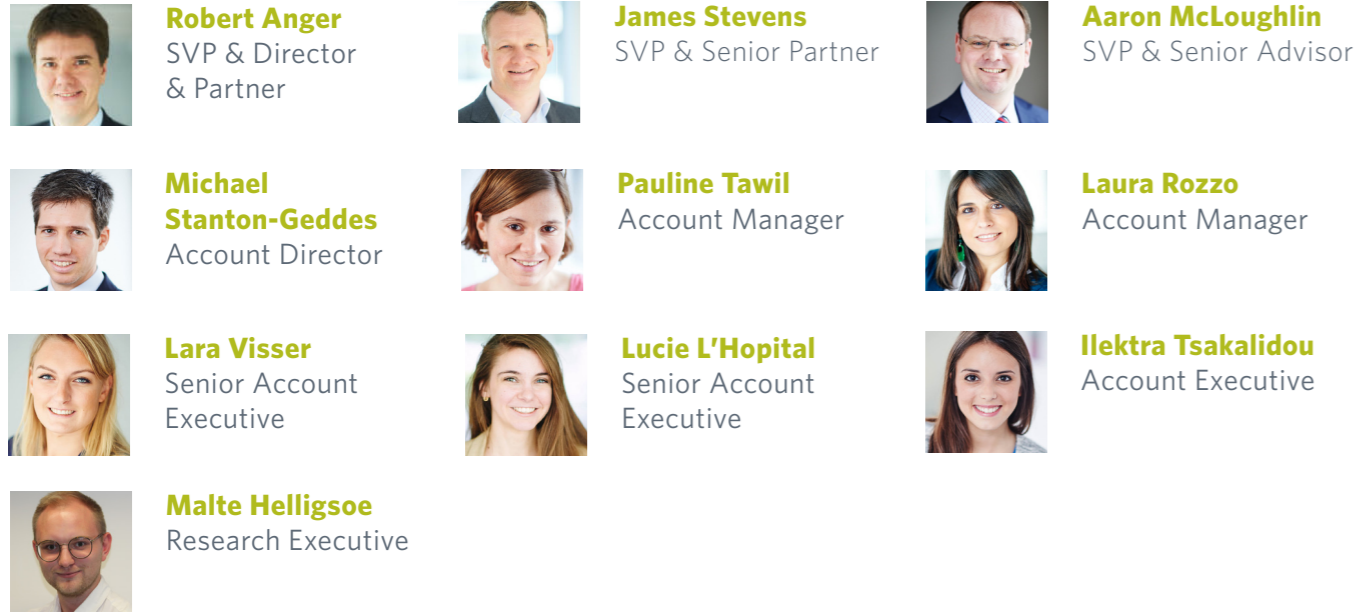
Robert Anger
SVP & Director & Partner

James Stevens
SVP & Senior Partner

Aaron McLoughlin
SVP & Senior Advisor

Michael Stanton-Geddes
Account Director

Pauline Tawil
Account Manager

Laura Rozzo
Account Manager

Lara Visser
Senior Account Executive

Lucie L'Hopital
Senior Account Executive

Ilektra Tsakalidou
Account Executive

Malte Helligsoe
Research Executive